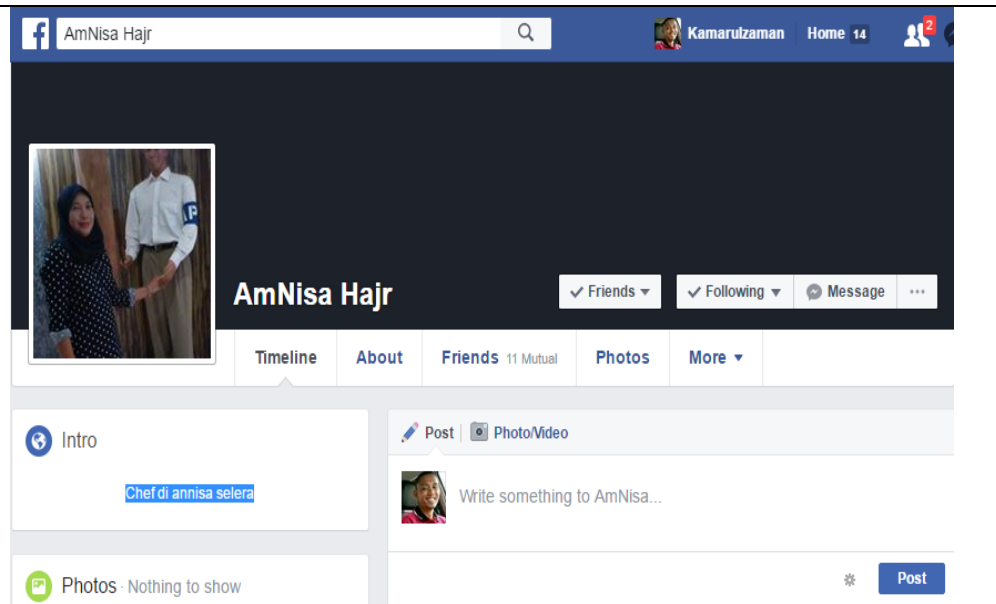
AmNisa Hajr

Kamarulzaman Home 14 2

AmNisa Hajr

Friends ▾ Following ▾ Message ···

Timeline About Friends 11 Mutual Photos More ▾

Intro

Chef di annisa selera

Photos · Nothing to show

Post Photo/Video

Write something to AmNisa...

Post